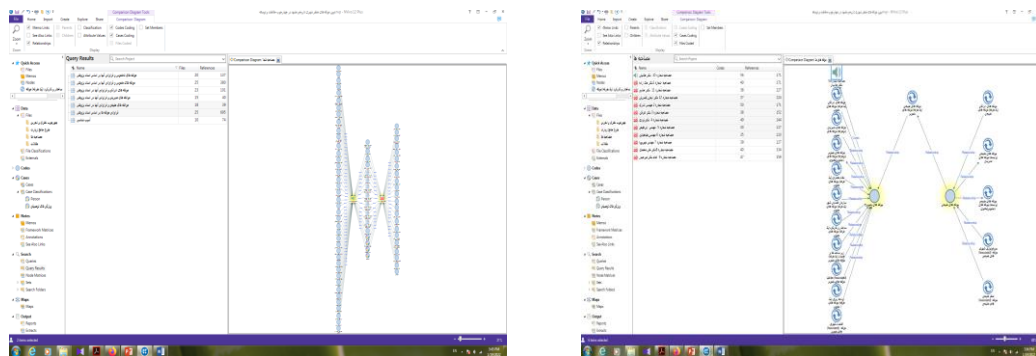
Comparison Diagram Tools

File Home Import Create Explore Share Comparison Diagram

Query Results

Comparison Diagram

Quick Access

Files

Memos

Nodes

Data

Codes

Cases

Notes

Search

Queries

Query Results

Maps

Output

Reports

Comparison Diagram Tools

File Home Import Create Explore Share Comparison Diagram

Comparison Diagram

Quick Access

Files

Memos

Nodes

Data

Codes

Cases

Notes

Search

Queries

Query Results

Maps

Output

Reports